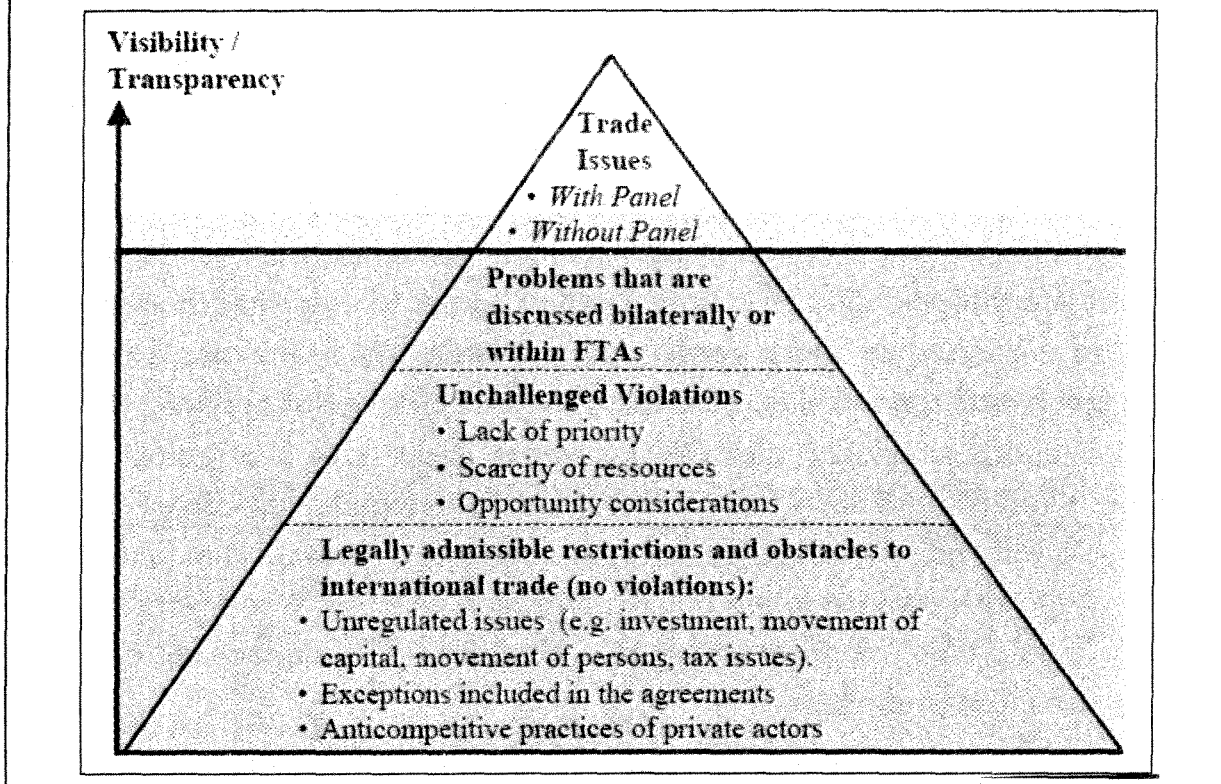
Visibility / Transparency

Trade Issues
• *With Panel*
• *Without Panel*

Problems that are discussed bilaterally or within FTAs

Unchallenged Violations
• Lack of priority
• Scarcity of ressources
• Opportunity considerations

Legally admissible restrictions and obstacles to international trade (no violations):
• Unregulated issues (e.g. investment, movement of capital, movement of persons, tax issues).
• Exceptions included in the agreements
• Anticompetitive practices of private actors